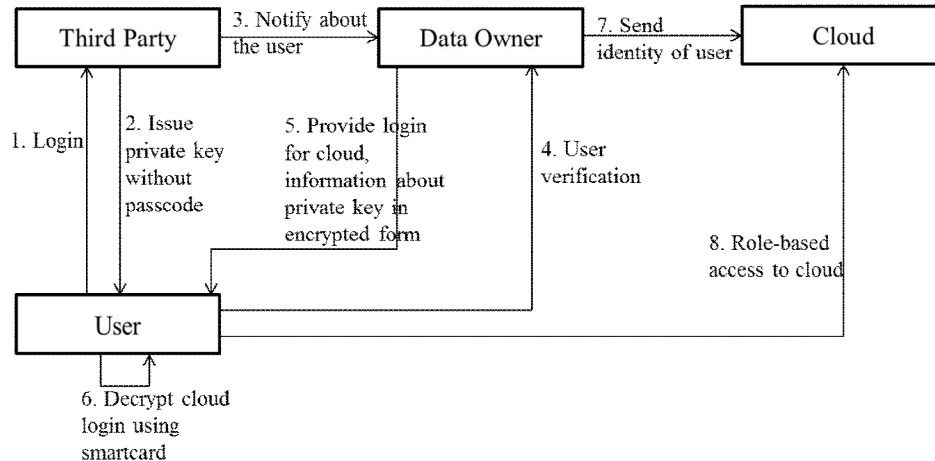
Third Party

3. Notify about the user

Data Owner

7. Send identity of user

Cloud

1. Login

2. Issue private key without passcode

5. Provide login for cloud, information about private key in encrypted form

4. User verification

8. Role-based access to cloud

User

6. Decrypt cloud login using smartcard